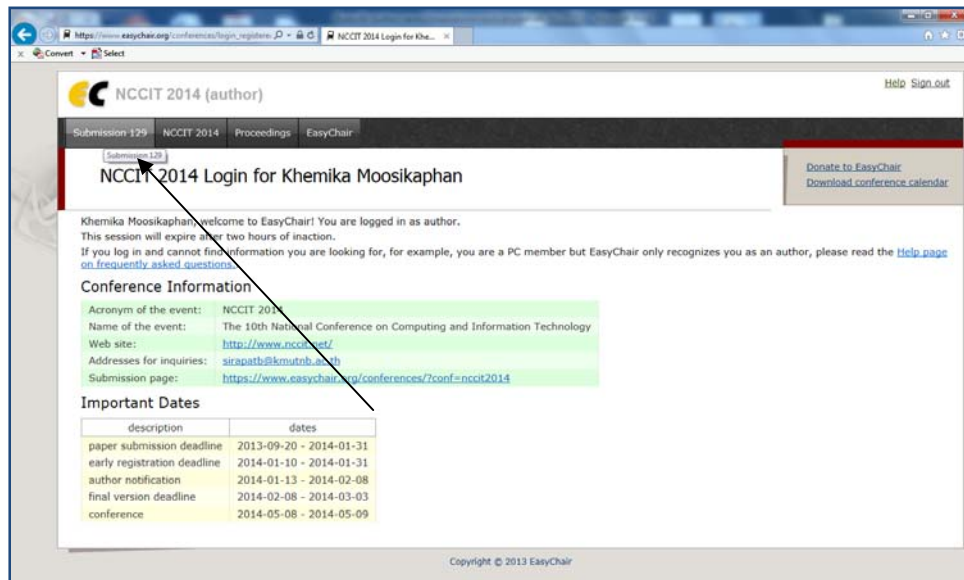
https://www.easychair.org/conferences/login_registere... NCCIT 2014 Login for Khe... ×

Convert Select

NCCIT 2014 (author)

Help Sign out

Submission 129 NCCIT 2014 Proceedings EasyChair

Submission 129

NCCIT 2014 Login for Khemika Moosikaphan

Donate to EasyChair
Download conference calendar

Khemika Moosikaphan, welcome to EasyChair! You are logged in as author.
This session will expire after two hours of inaction.
If you log in and cannot find information you are looking for, for example, you are a PC member but EasyChair only recognizes you as an author, please read the Help page on frequently asked questions.

Conference Information

| | |
|---|---|
| Acronym of the event: | NCCIT 2014 |
| Name of the event: | The 10th National Conference on Computing and Information Technology |
| Web site: | http://www.nccit.net/ |
| Addresses for inquiries: | sirapatb@kmutnb.ac.th |
| Submission page: | https://www.easychair.org/conferences/?conf=nccit2014 |

Important Dates

| description | dates |
|---|---|
| paper submission deadline | 2013-09-20 - 2014-01-31 |
| early registration deadline | 2014-01-10 - 2014-01-31 |
| author notification | 2014-01-13 - 2014-02-08 |
| final version deadline | 2014-02-08 - 2014-03-03 |
| conference | 2014-05-08 - 2014-05-09 |

Copyright © 2013 EasyChair